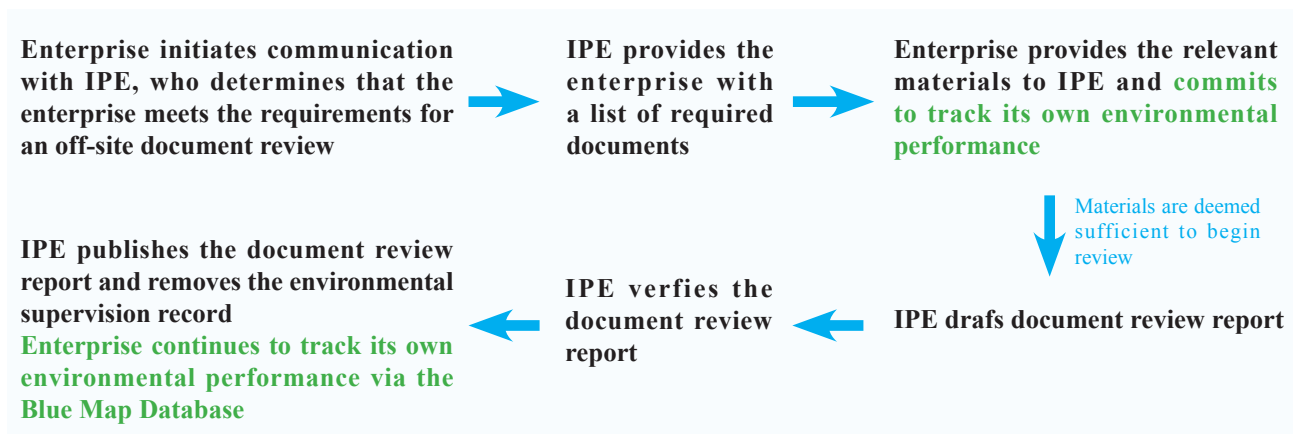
Enterprise initiates communication with IPE, who determines that the enterprise meets the requirements for an off-site document review

IPE provides the enterprise with a list of required documents

Enterprise provides the relevant materials to IPE and commits to track its own environmental performance

Materials are deemed sufficient to begin review

IPE drafs document review report

IPE verfies the document review report

IPE publishes the document review report and removes the environmental supervision record
Enterprise continues to track its own environmental performance via the Blue Map Database